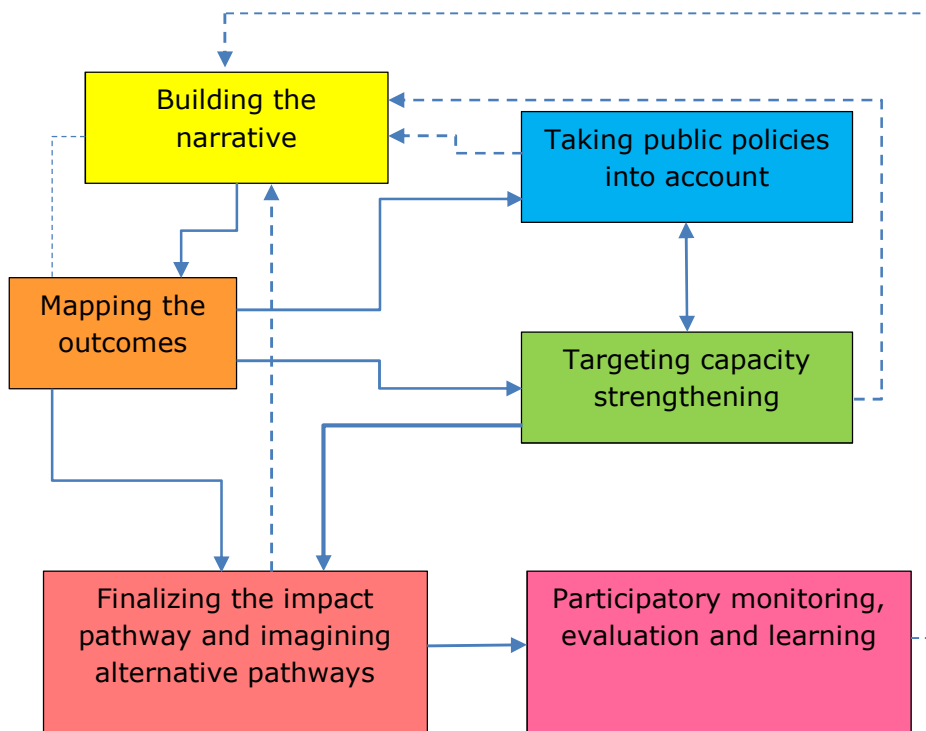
Building the narrative

Taking public policies into account

Mapping the outcomes

Targeting capacity strengthening

Finalizing the impact pathway and imagining alternative pathways

Participatory monitoring, evaluation and learning